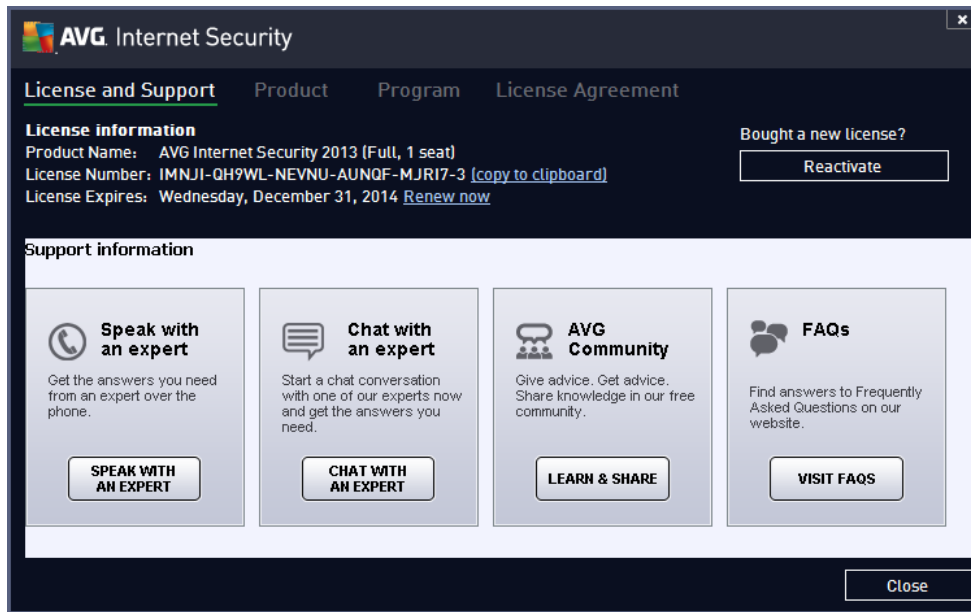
AVG. Internet Security

×

License and Support Product Program License Agreement

License information
Product Name: AVG Internet Security 2013 (Full, 1 seat)
License Number: IMNJI-QH9WL-NEVNU-AUNQF-MJRI7-3 (copy to clipboard)
License Expires: Wednesday, December 31, 2014 Renew now

Bought a new license?
Reactivate

Support information

Speak with an expert
Get the answers you need from an expert over the phone.
SPEAK WITH AN EXPERT

Chat with an expert
Start a chat conversation with one of our experts now and get the answers you need.
CHAT WITH AN EXPERT

AVG Community
Give advice. Get advice. Share knowledge in our free community.
LEARN & SHARE

FAQs
Find answers to Frequently Asked Questions on our website.
VISIT FAQS

Close